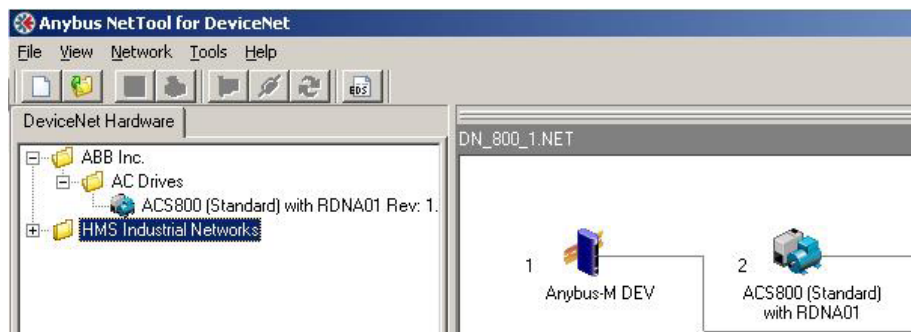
Anybus NetTool for DeviceNet

File View Network Tools Help

EDS

DeviceNet Hardware

ABB Inc.
AC Drives
ACS800 (Standard) with RDNA01 Rev: 1.
HMS Industrial Networks

DN_800_1.NET

1
Anybus-M DEV

2
ACS800 (Standard) with RDNA01